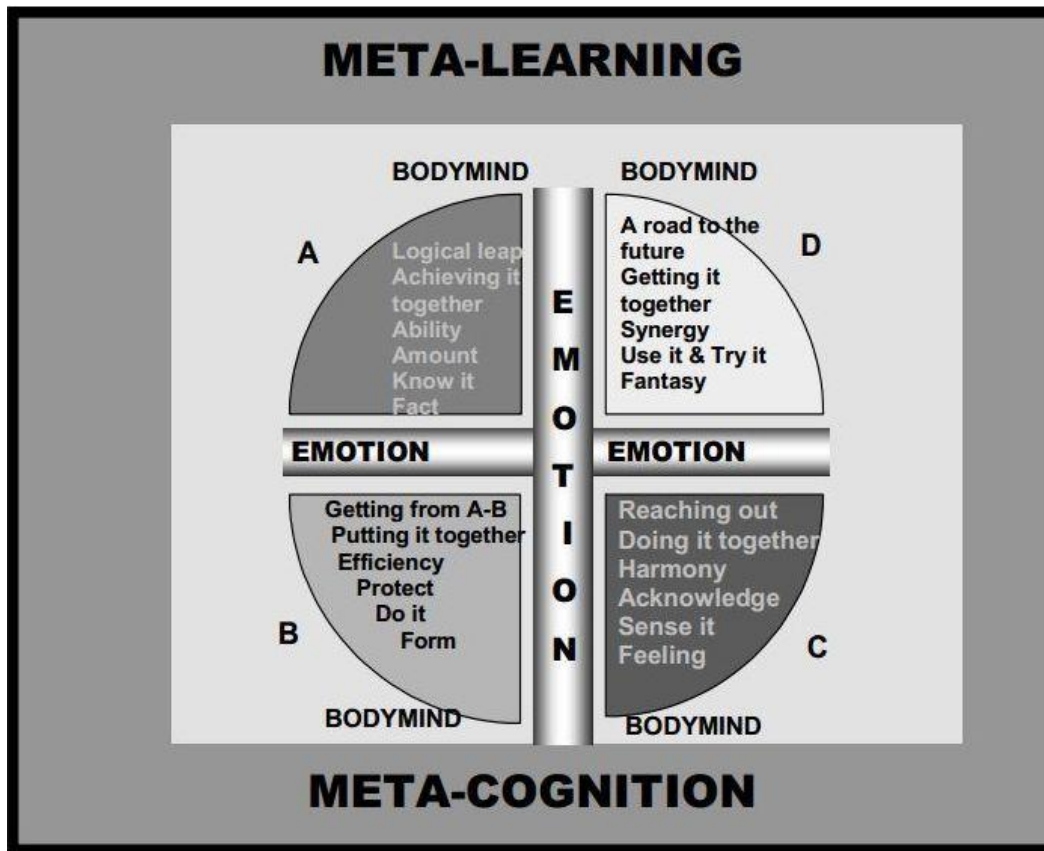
META-LEARNING

BODYMIND

BODYMIND

A

Logical leap
Achieving it together
Ability
Amount
Know it
Fact

E
M
O
T
I
O
N

A road to the future
Getting it together
Synergy
Use it & Try it
Fantasy

D

EMOTION

EMOTION

Getting from A-B
Putting it together
Efficiency
Protect
Do it
Form

B

Reaching out
Doing it together
Harmony
Acknowledge
Sense it
Feeling

C

BODYMIND

BODYMIND

META-COGNITION